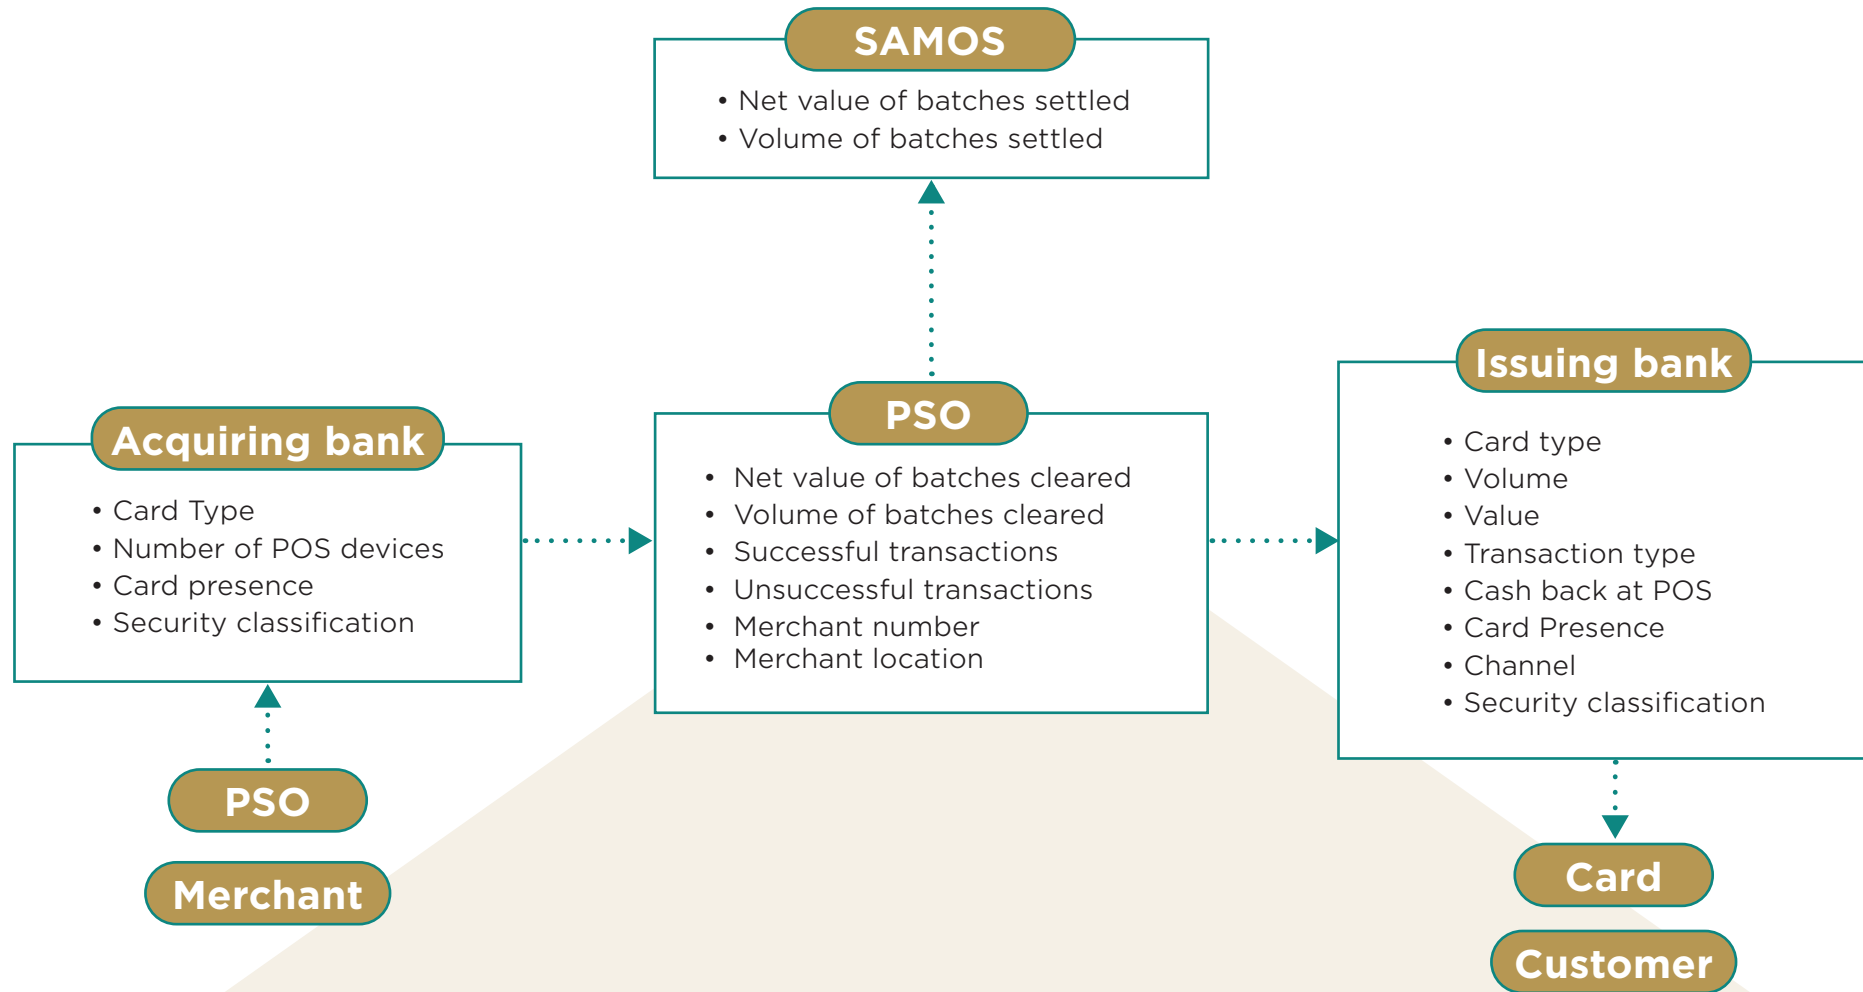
SAMOS

• Net value of batches settled
• Volume of batches settled

Acquiring bank

• Card Type
• Number of POS devices
• Card presence
• Security classification

PSO

• Net value of batches cleared
• Volume of batches cleared
• Successful transactions
• Unsuccessful transactions
• Merchant number
• Merchant location

Issuing bank

• Card type
• Volume
• Value
• Transaction type
• Cash back at POS
• Card Presence
• Channel
• Security classification

PSO

Merchant

Card

Customer